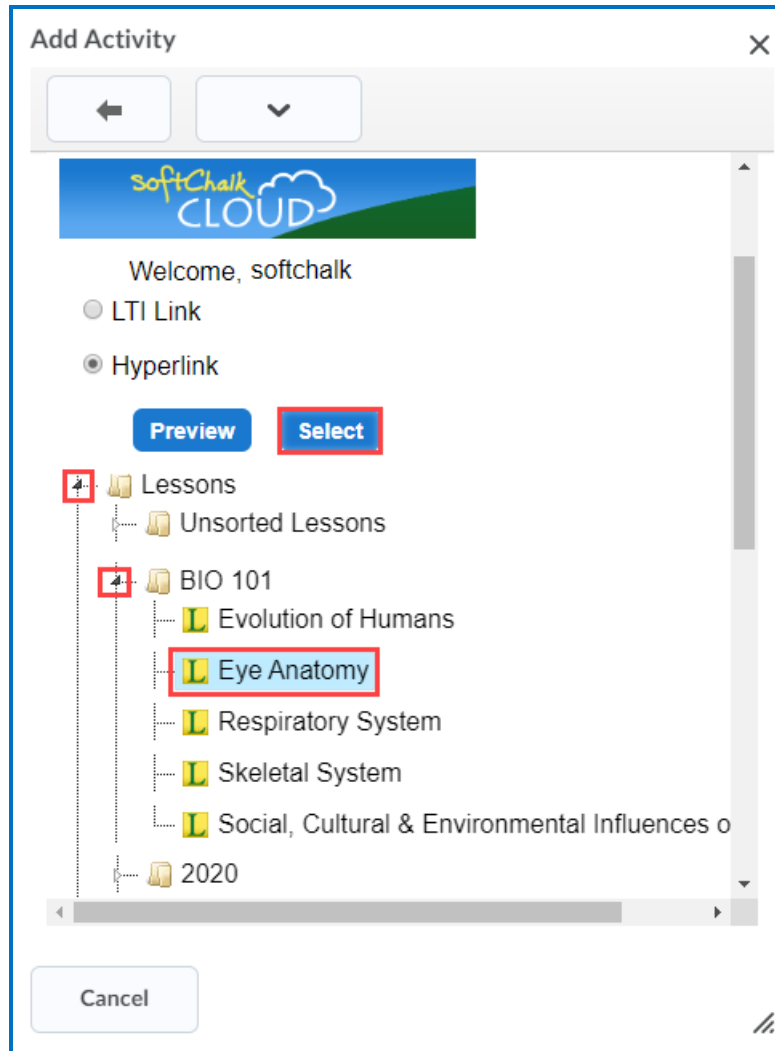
Add Activity

×

softChalk CLOUD

Welcome, softchalk

LTI Link

Hyperlink

Preview

Select

Lessons

Unsorted Lessons

BIO 101

L Evolution of Humans

L Eye Anatomy

L Respiratory System

L Skeletal System

L Social, Cultural & Environmental Influences o

2020

Cancel